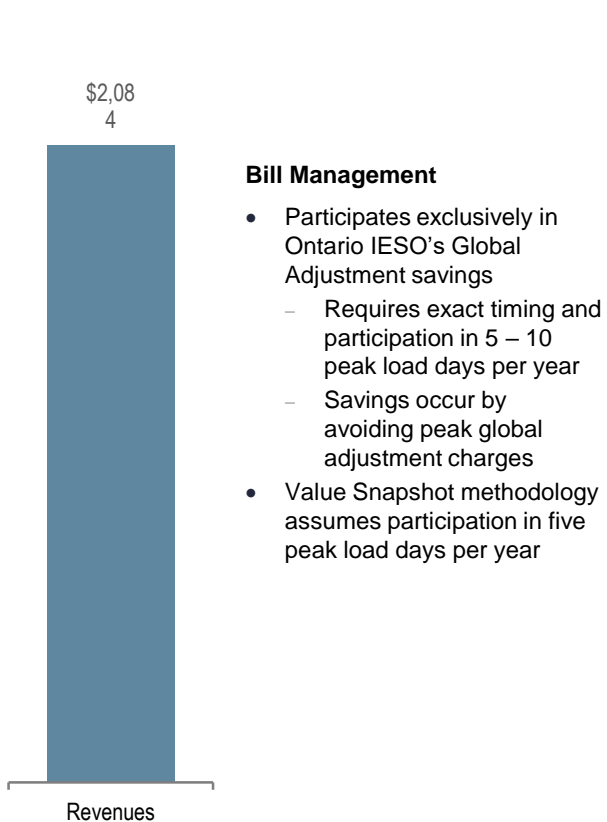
$2,084

Bill Management

- Participates exclusively in Ontario IESO’s Global Adjustment savings
  - Requires exact timing and participation in 5 – 10 peak load days per year
  - Savings occur by avoiding peak global adjustment charges
- Value Snapshot methodology assumes participation in five peak load days per year

Revenues